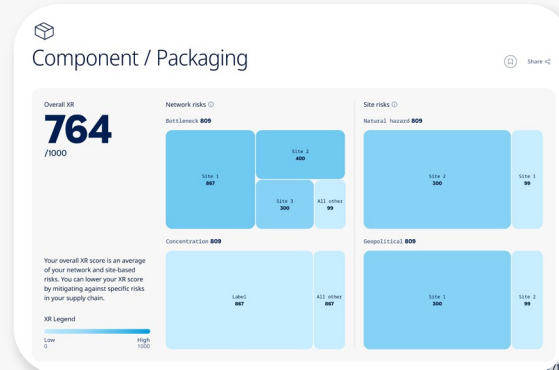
Component / Packaging

Share

Overall XR

764

/1000

Your overall XR score is an average of your network and site-based risks. You can lower your XR score by mitigating against specific risks in your supply chain.

XR Legend

Low
0

High
1000

Network risks ⓘ

Bottleneck 809

Site 1
867

Site 2
400

Site 3
300

All other
99

Concentration 809

Label
867

All other
867

Site risks ⓘ

Natural hazard 809

Site 2
300

Site 1
99

Geopolitical 809

Site 1
300

Site 2
99